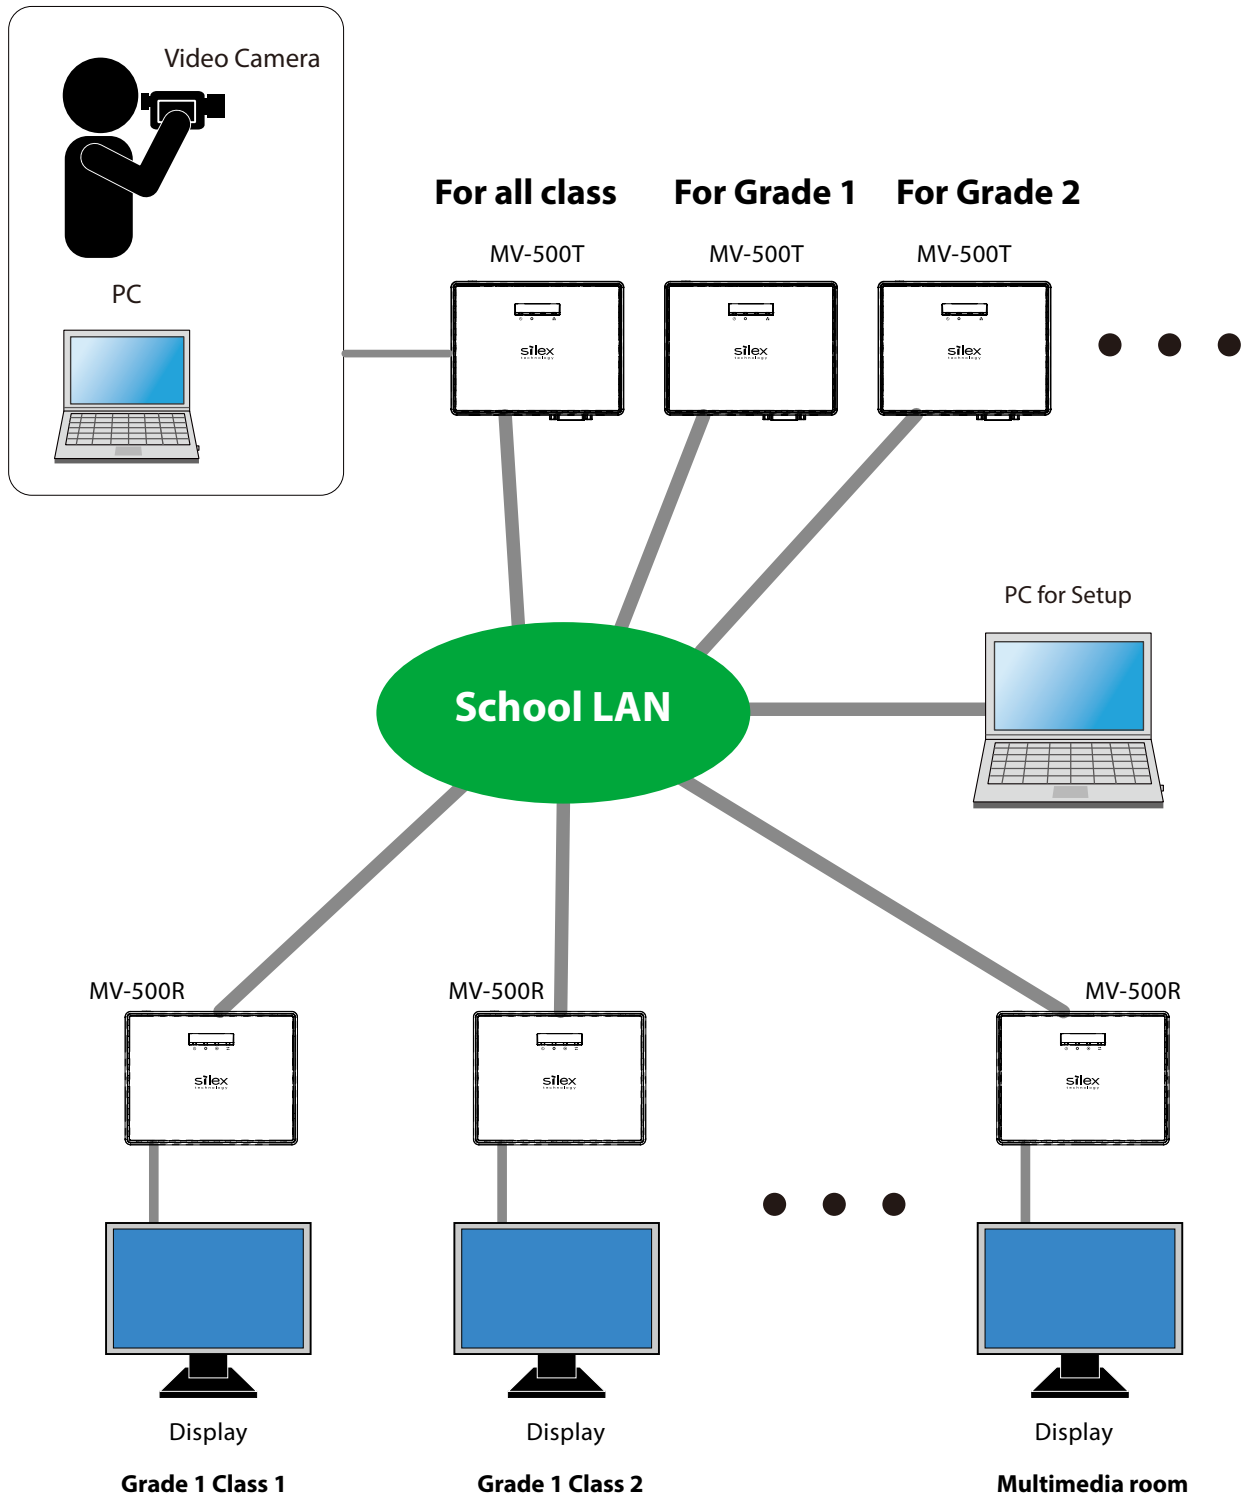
Video Camera

PC

For all class

For Grade 1

For Grade 2

MV-500T

MV-500T

MV-500T

silex

silex

silex

PC for Setup

School LAN

MV-500R

MV-500R

MV-500R

silex

silex

silex

Display

Grade 1 Class 1

Display

Grade 1 Class 2

Display

Multimedia room